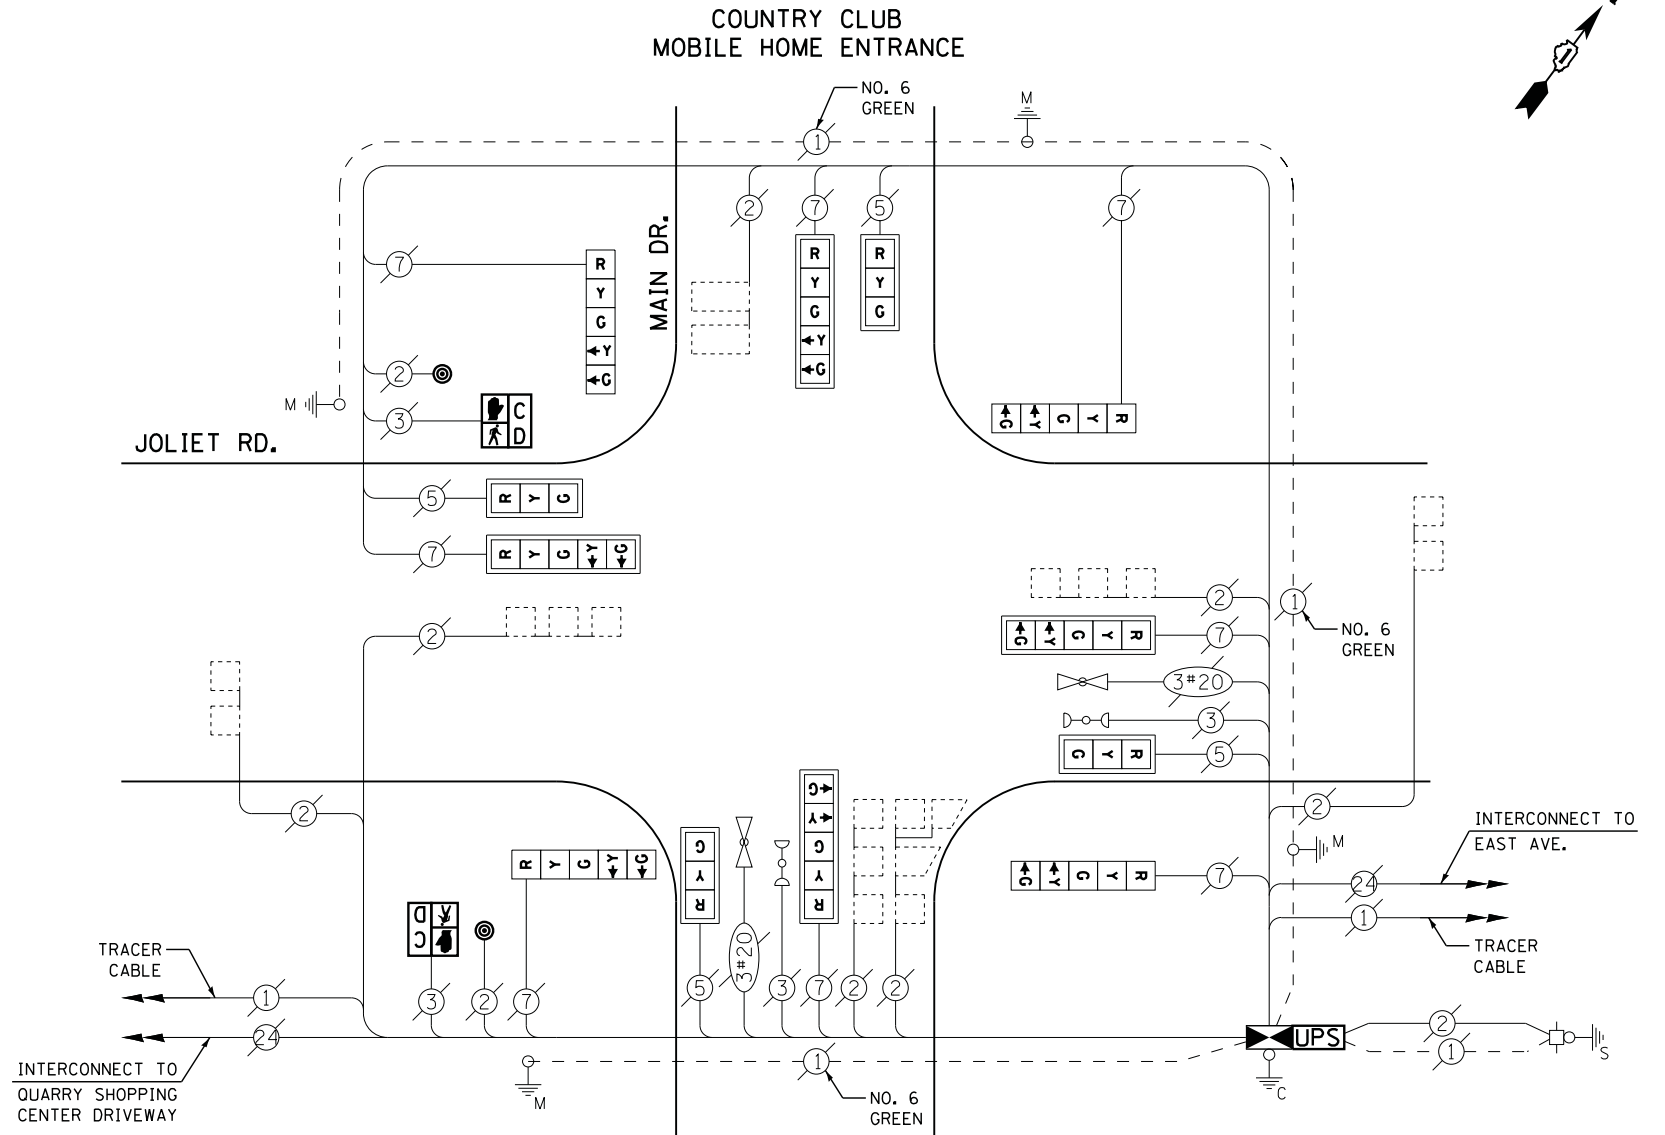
COUNTRY CLUB
MOBILE HOME ENTRANCE

NO. 6
GREEN

M

1

2

7

5

7

MAIN DR.

R
Y
G
←Y
←G

R
Y
G
←Y
←G

R
Y
G

7

2

M

3

C
D

JOLIET RD.

R
Y
G
←Y
←G

5

R Y G

7

R Y G Y G

2

2

1

NO. 6
GREEN

R Y G Y G

7

3#20

3

R Y G

5

2

M

INTERCONNECT TO
EAST AVE.

R Y G Y G

7

24

1

TRACER
CABLE

2

R Y G Y G

R Y G

R Y G Y G

TRACER
CABLE

1

3

2

7

5

3#20

3

7

2

2

UPS

2

1

S

INTERCONNECT TO
QUARRY SHOPPING
CENTER DRIVEWAY

24

M

1

NO. 6
GREEN

C